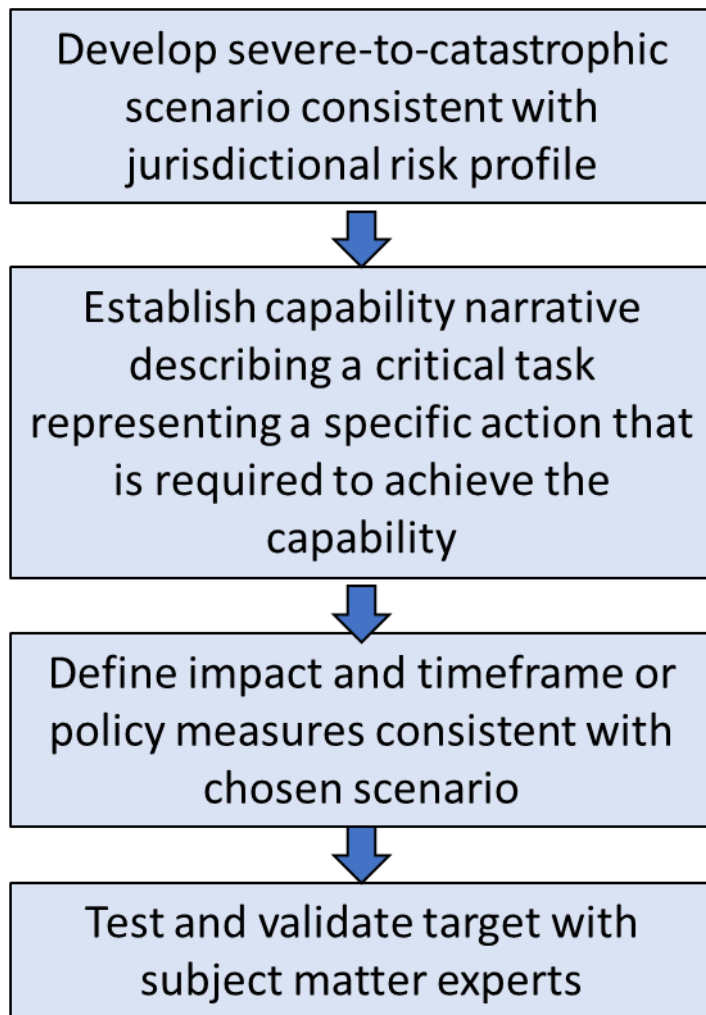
Develop severe-to-catastrophic scenario consistent with jurisdictional risk profile

Establish capability narrative describing a critical task representing a specific action that is required to achieve the capability

Define impact and timeframe or policy measures consistent with chosen scenario

Test and validate target with subject matter experts